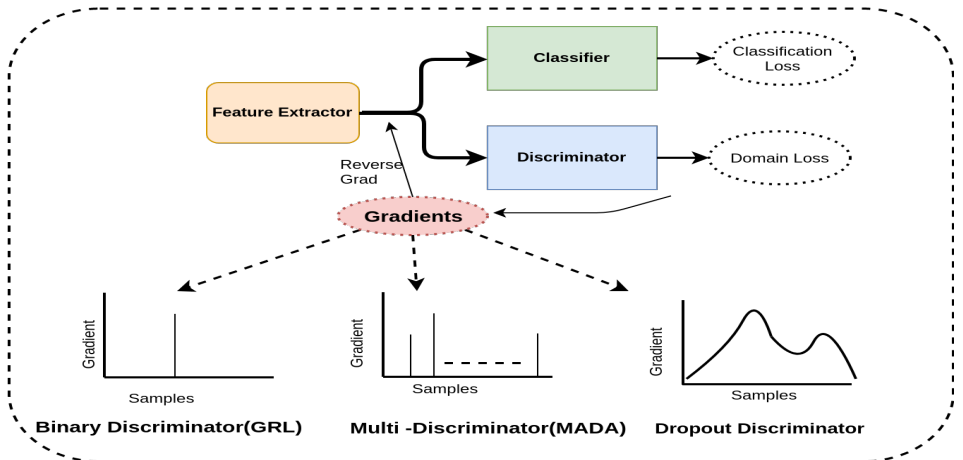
Feature Extractor

Classifier

Classification Loss

Discriminator

Domain Loss

Reverse Grad

Gradients

Gradient

Samples

Binary Discriminator(GRL)

Gradient

Samples

Multi -Discriminator(MADA)

Gradient

Samples

Dropout Discriminator